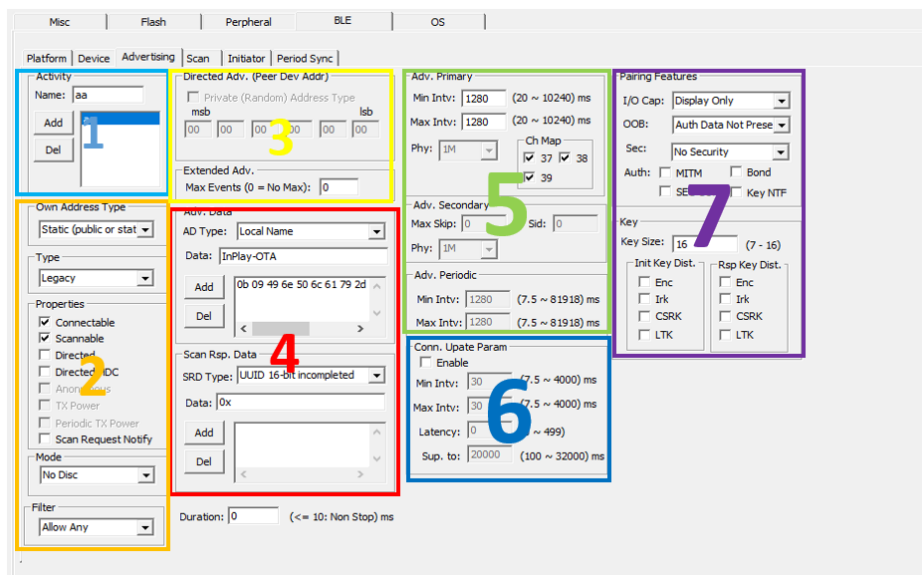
Misc | Flash | Perpheral | BLE | OS

Platform | Device | Advertising | Scan | Initiator | Period Sync

Activity
Name: aa
Add
Del
1

Directed Adv. (Peer Dev Addr)
Private (Random) Address Type
msb
lsb
00 00 00 00 00 00
3

Extended Adv.
Max Events (0 = No Max): 0

Adv. Primary
Min Intv: 1280 (20 ~ 10240) ms
Max Intv: 1280 (20 ~ 10240) ms
Phy: 1M
Ch Map
37 38
39
5

Adv. Secondary
Max Skip: 0
Sid: 0
Phy: 1M

Adv. Periodic
Min Intv: 1280 (7.5 ~ 81918) ms
Max Intv: 1280 (7.5 ~ 81918) ms

Pairing Features
I/O Cap: Display Only
OOB: Auth Data Not Prese
Sec: No Security
Auth: MITM Bond
SC Key NTF
7

Key
Key Size: 16 (7 - 16)
Init Key Dist.
Enc
Irk
CSRK
LTK
Rsp Key Dist.
Enc
Irk
CSRK
LTK

Own Address Type
Static (public or stat

Type
Legacy

Properties
Connectable
Scannable
Directed
Directed HDC
Anonymous
TX Power
Periodic TX Power
Scan Request Notify
2

Mode
No Disc

Filter
Allow Any

Adv. Data
AD Type: Local Name
Data: InPlay-OTA
Add
Del
0b 09 49 6e 50 6c 61 79 2d
4

Scan Rsp. Data
SRD Type: UUID 16-bit incompleted
Data: 0x
Add
Del

Conn. Upate Param
Enable
Min Intv: 30 (7.5 ~ 4000) ms
Max Intv: 30 (7.5 ~ 4000) ms
Latency: 0 ~ 499)
Sup. to: 20000 (100 ~ 32000) ms
6

Duration: 0 (<= 10: Non Stop) ms